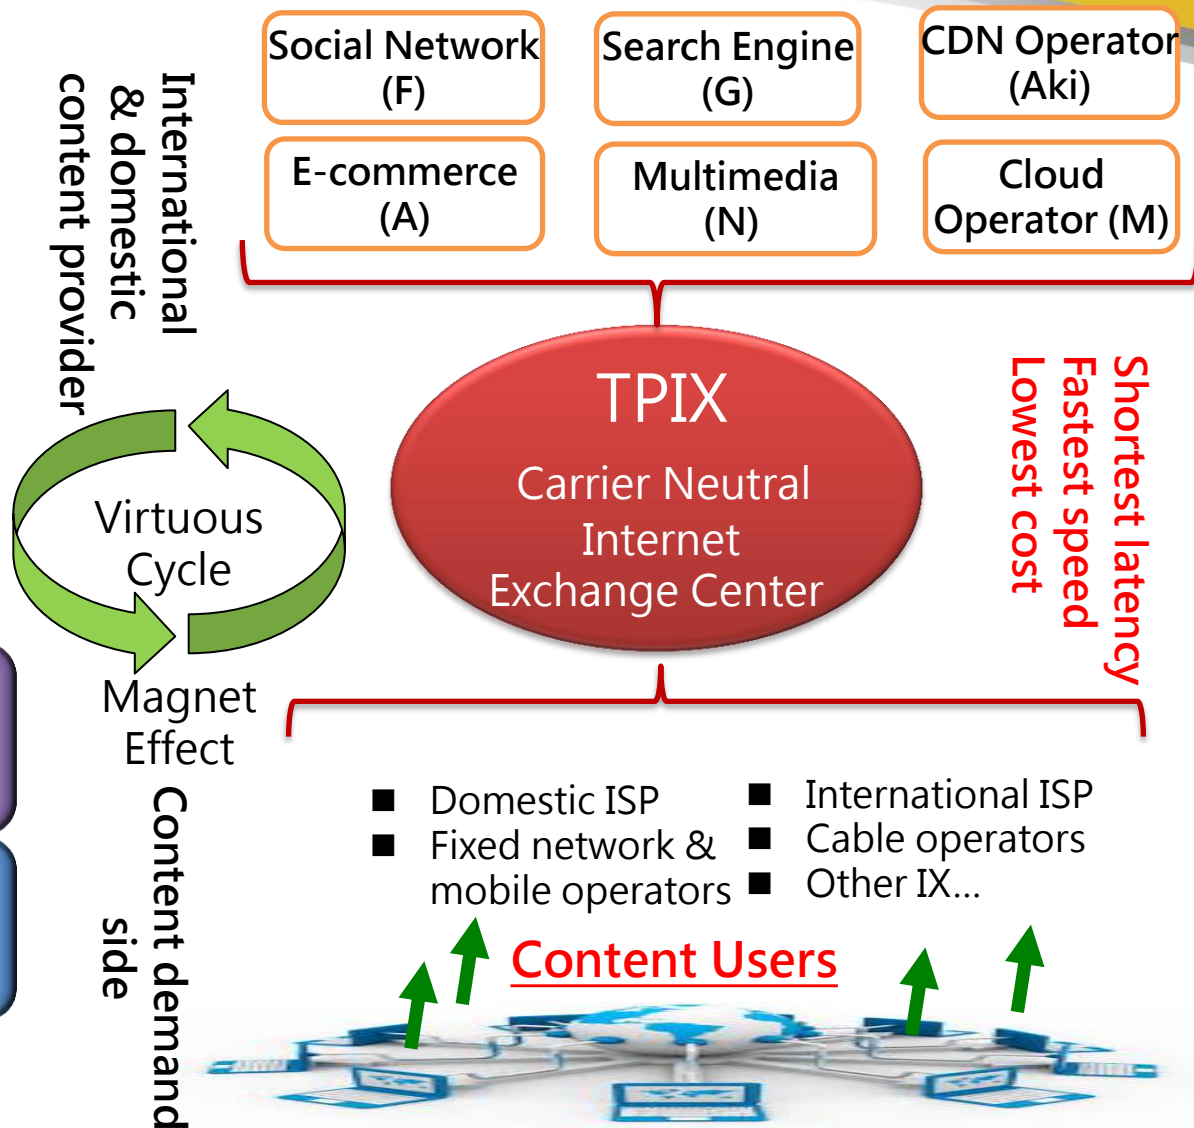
International & domestic content provider

Social Network (F)

Search Engine (G)

CDN Operator (Aki)

E-commerce (A)

Multimedia (N)

Cloud Operator (M)

Virtuous Cycle

Magnet Effect

TPIX

Carrier Neutral Internet Exchange Center

Shortest latency
Fastest speed
Lowest cost

Content demand side

■ Domestic ISP
■ Fixed network & mobile operators

■ International ISP
■ Cable operators
■ Other IX...

Content Users